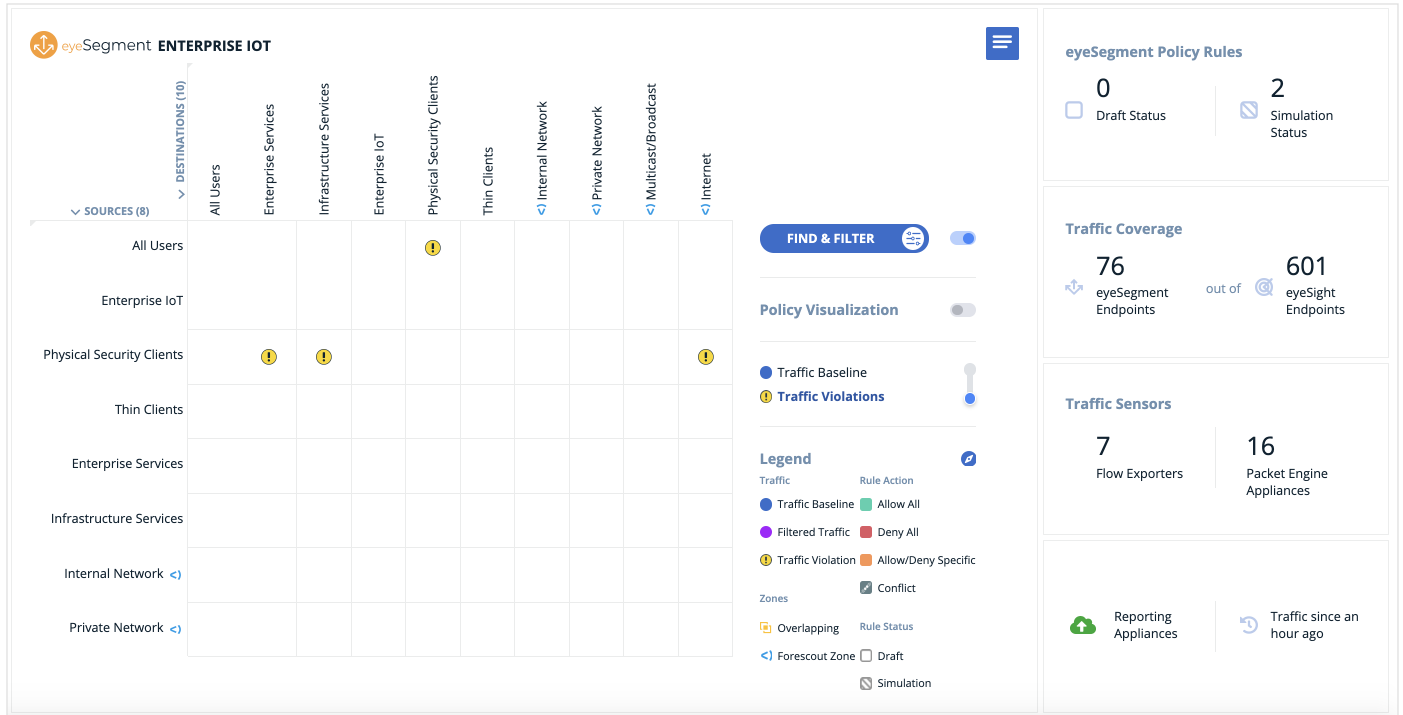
eyeSegment ENTERPRISE IOT

DESTINATIONS (10)

SOURCES (8)

| | All Users | Enterprise Services | Infrastructure Services | Enterprise IoT | Physical Security Clients | Thin Clients | Internal Network | Private Network | Multicast/Broadcast | Internet |
|---|---|---|---|---|---|---|---|---|---|---|
| All Users | | | | | ! | | | | | |
| Enterprise IoT | | | | | | | | | | |
| Physical Security Clients | | ! | ! | | | | | | | ! |
| Thin Clients | | | | | | | | | | |
| Enterprise Services | | | | | | | | | | |
| Infrastructure Services | | | | | | | | | | |
| Internal Network | | | | | | | | | | |
| Private Network | | | | | | | | | | |

FIND & FILTER

Policy Visualization

Traffic Baseline
Traffic Violations

Legend
Traffic
Traffic Baseline
Filtered Traffic
Traffic Violation
Rule Action
Allow All
Deny All
Allow/Deny Specific
Conflict
Zones
Overlapping
Forescout Zone
Rule Status
Draft
Simulation

eyeSegment Policy Rules
0
Draft Status
2
Simulation Status

Traffic Coverage
76
eyeSegment Endpoints
out of
601
eyeSight Endpoints

Traffic Sensors
7
Flow Exporters
16
Packet Engine Appliances

Reporting Appliances
Traffic since an hour ago